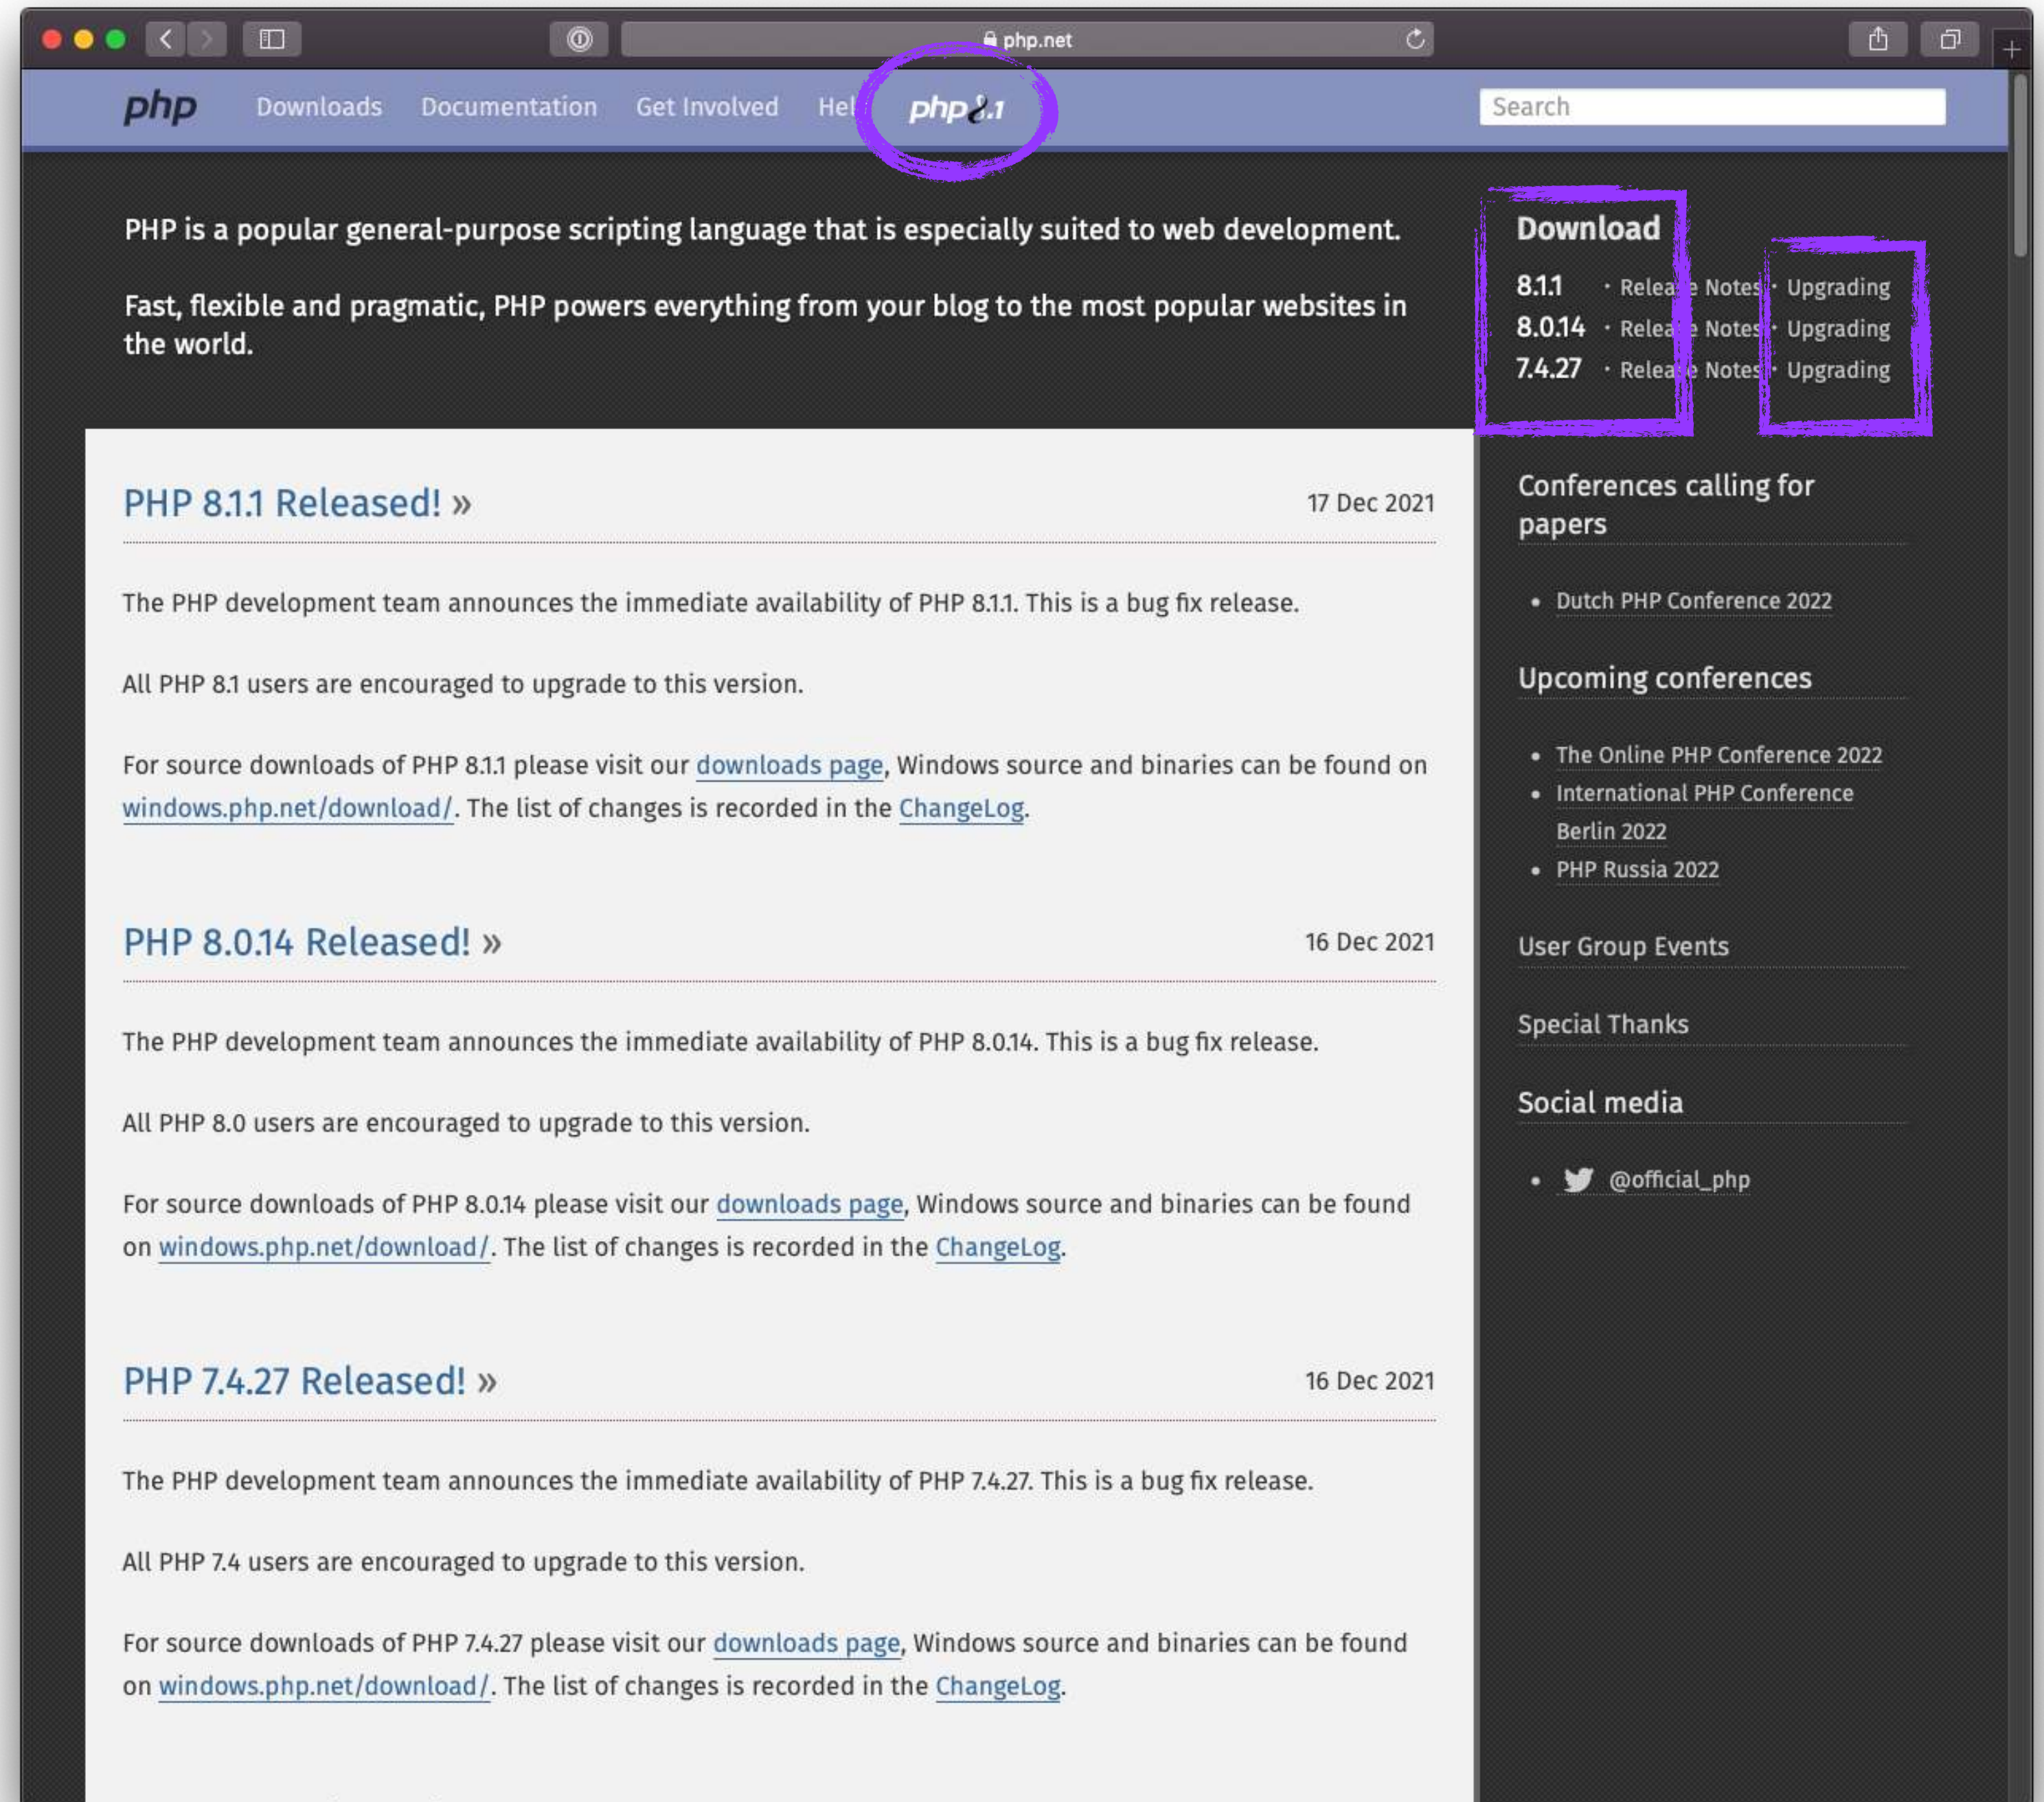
php.net

php Downloads Documentation Get Involved Hel php8.1

Search

PHP is a popular general-purpose scripting language that is especially suited to web development.

Fast, flexible and pragmatic, PHP powers everything from your blog to the most popular websites in the world.

Download

8.1.1 · Release Notes · Upgrading
8.0.14 · Release Notes · Upgrading
7.4.27 · Release Notes · Upgrading

PHP 8.1.1 Released! »

17 Dec 2021

The PHP development team announces the immediate availability of PHP 8.1.1. This is a bug fix release.

All PHP 8.1 users are encouraged to upgrade to this version.

For source downloads of PHP 8.1.1 please visit our downloads page, Windows source and binaries can be found on windows.php.net/download/. The list of changes is recorded in the ChangeLog.

PHP 8.0.14 Released! »

16 Dec 2021

The PHP development team announces the immediate availability of PHP 8.0.14. This is a bug fix release.

All PHP 8.0 users are encouraged to upgrade to this version.

For source downloads of PHP 8.0.14 please visit our downloads page, Windows source and binaries can be found on windows.php.net/download/. The list of changes is recorded in the ChangeLog.

PHP 7.4.27 Released! »

16 Dec 2021

The PHP development team announces the immediate availability of PHP 7.4.27. This is a bug fix release.

All PHP 7.4 users are encouraged to upgrade to this version.

For source downloads of PHP 7.4.27 please visit our downloads page, Windows source and binaries can be found on windows.php.net/download/. The list of changes is recorded in the ChangeLog.

Conferences calling for papers

• Dutch PHP Conference 2022

Upcoming conferences

• The Online PHP Conference 2022
• International PHP Conference Berlin 2022
• PHP Russia 2022

User Group Events

Special Thanks

Social media

• @official_php